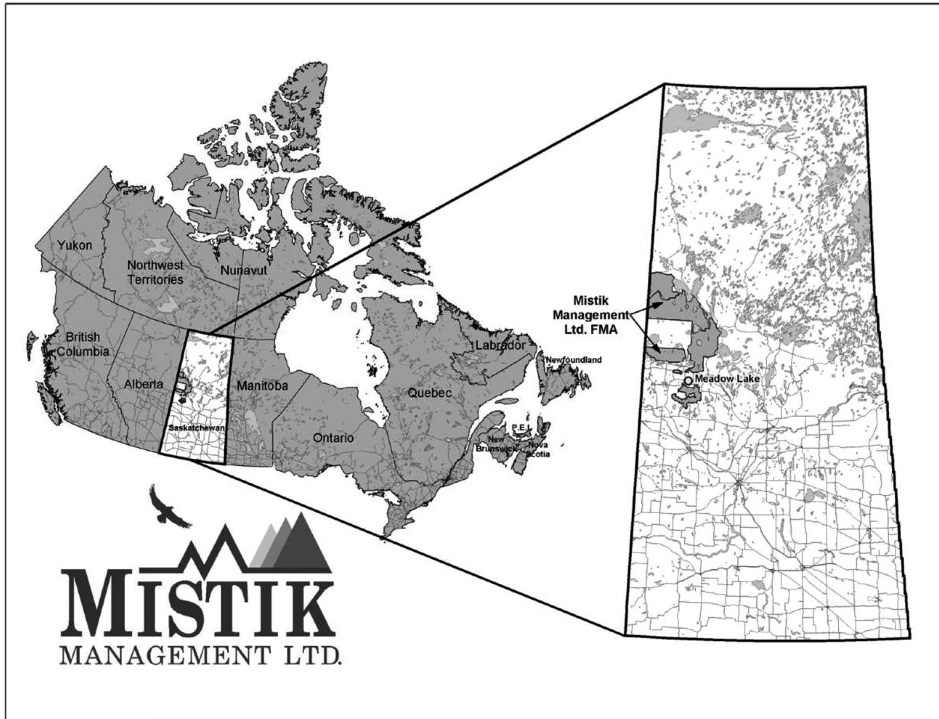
Yukon

Northwest Territories

Nunavut

British Columbia

Alberta

Saskatchewan

Manitoba

Ontario

Quebec

Labrador

Newfoundland

P.E.I.

New Brunswick

Nova Scotia

Mistik Management Ltd. FMA

Meadow Lake

MISTIK
MANAGEMENT LTD.